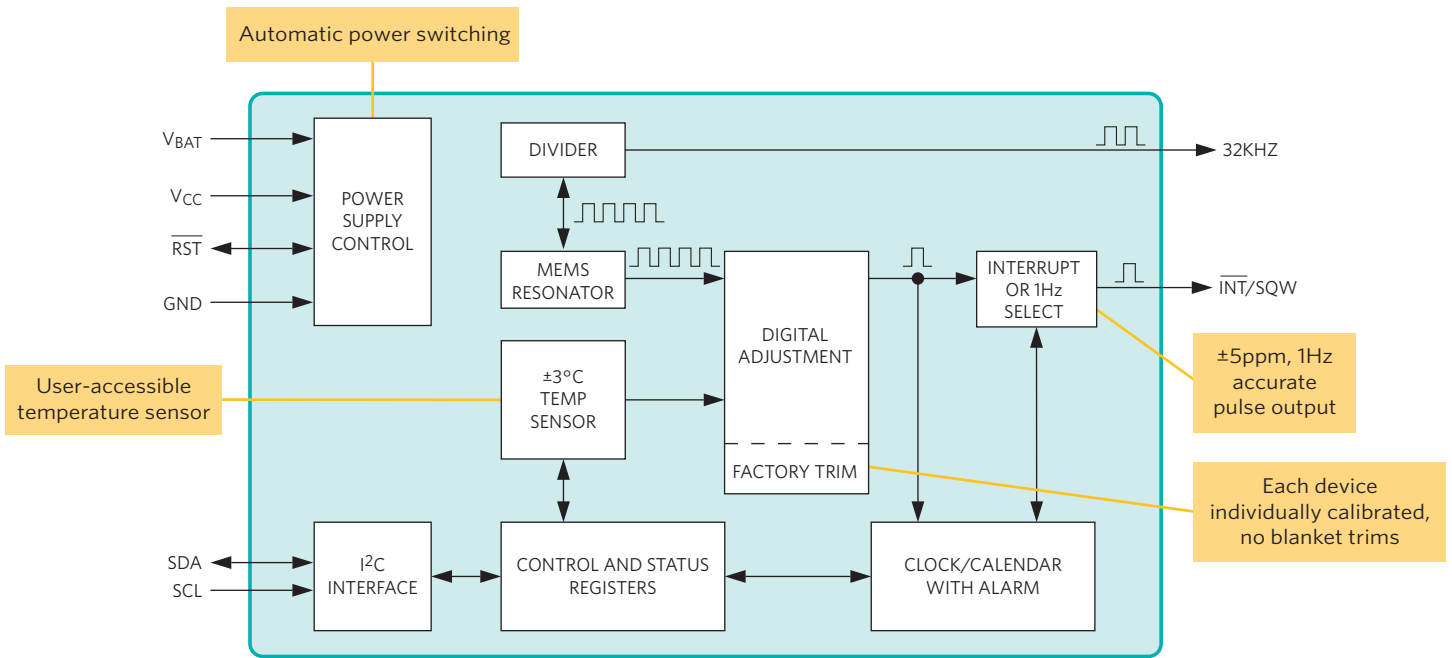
Automatic power switching

$V_{BAT}$

$V_{CC}$

$\overline{RST}$

GND

POWER SUPPLY CONTROL

DIVIDER

32KHZ

MEMS RESONATOR

DIGITAL ADJUSTMENT

FACTORY TRIM

INTERRUPT OR 1Hz SELECT

$\overline{INT}$/SQW

±5ppm, 1Hz accurate pulse output

User-accessible temperature sensor

±3°C TEMP SENSOR

Each device individually calibrated, no blanket trims

SDA

SCL

$I^2C$ INTERFACE

CONTROL AND STATUS REGISTERS

CLOCK/CALENDAR WITH ALARM